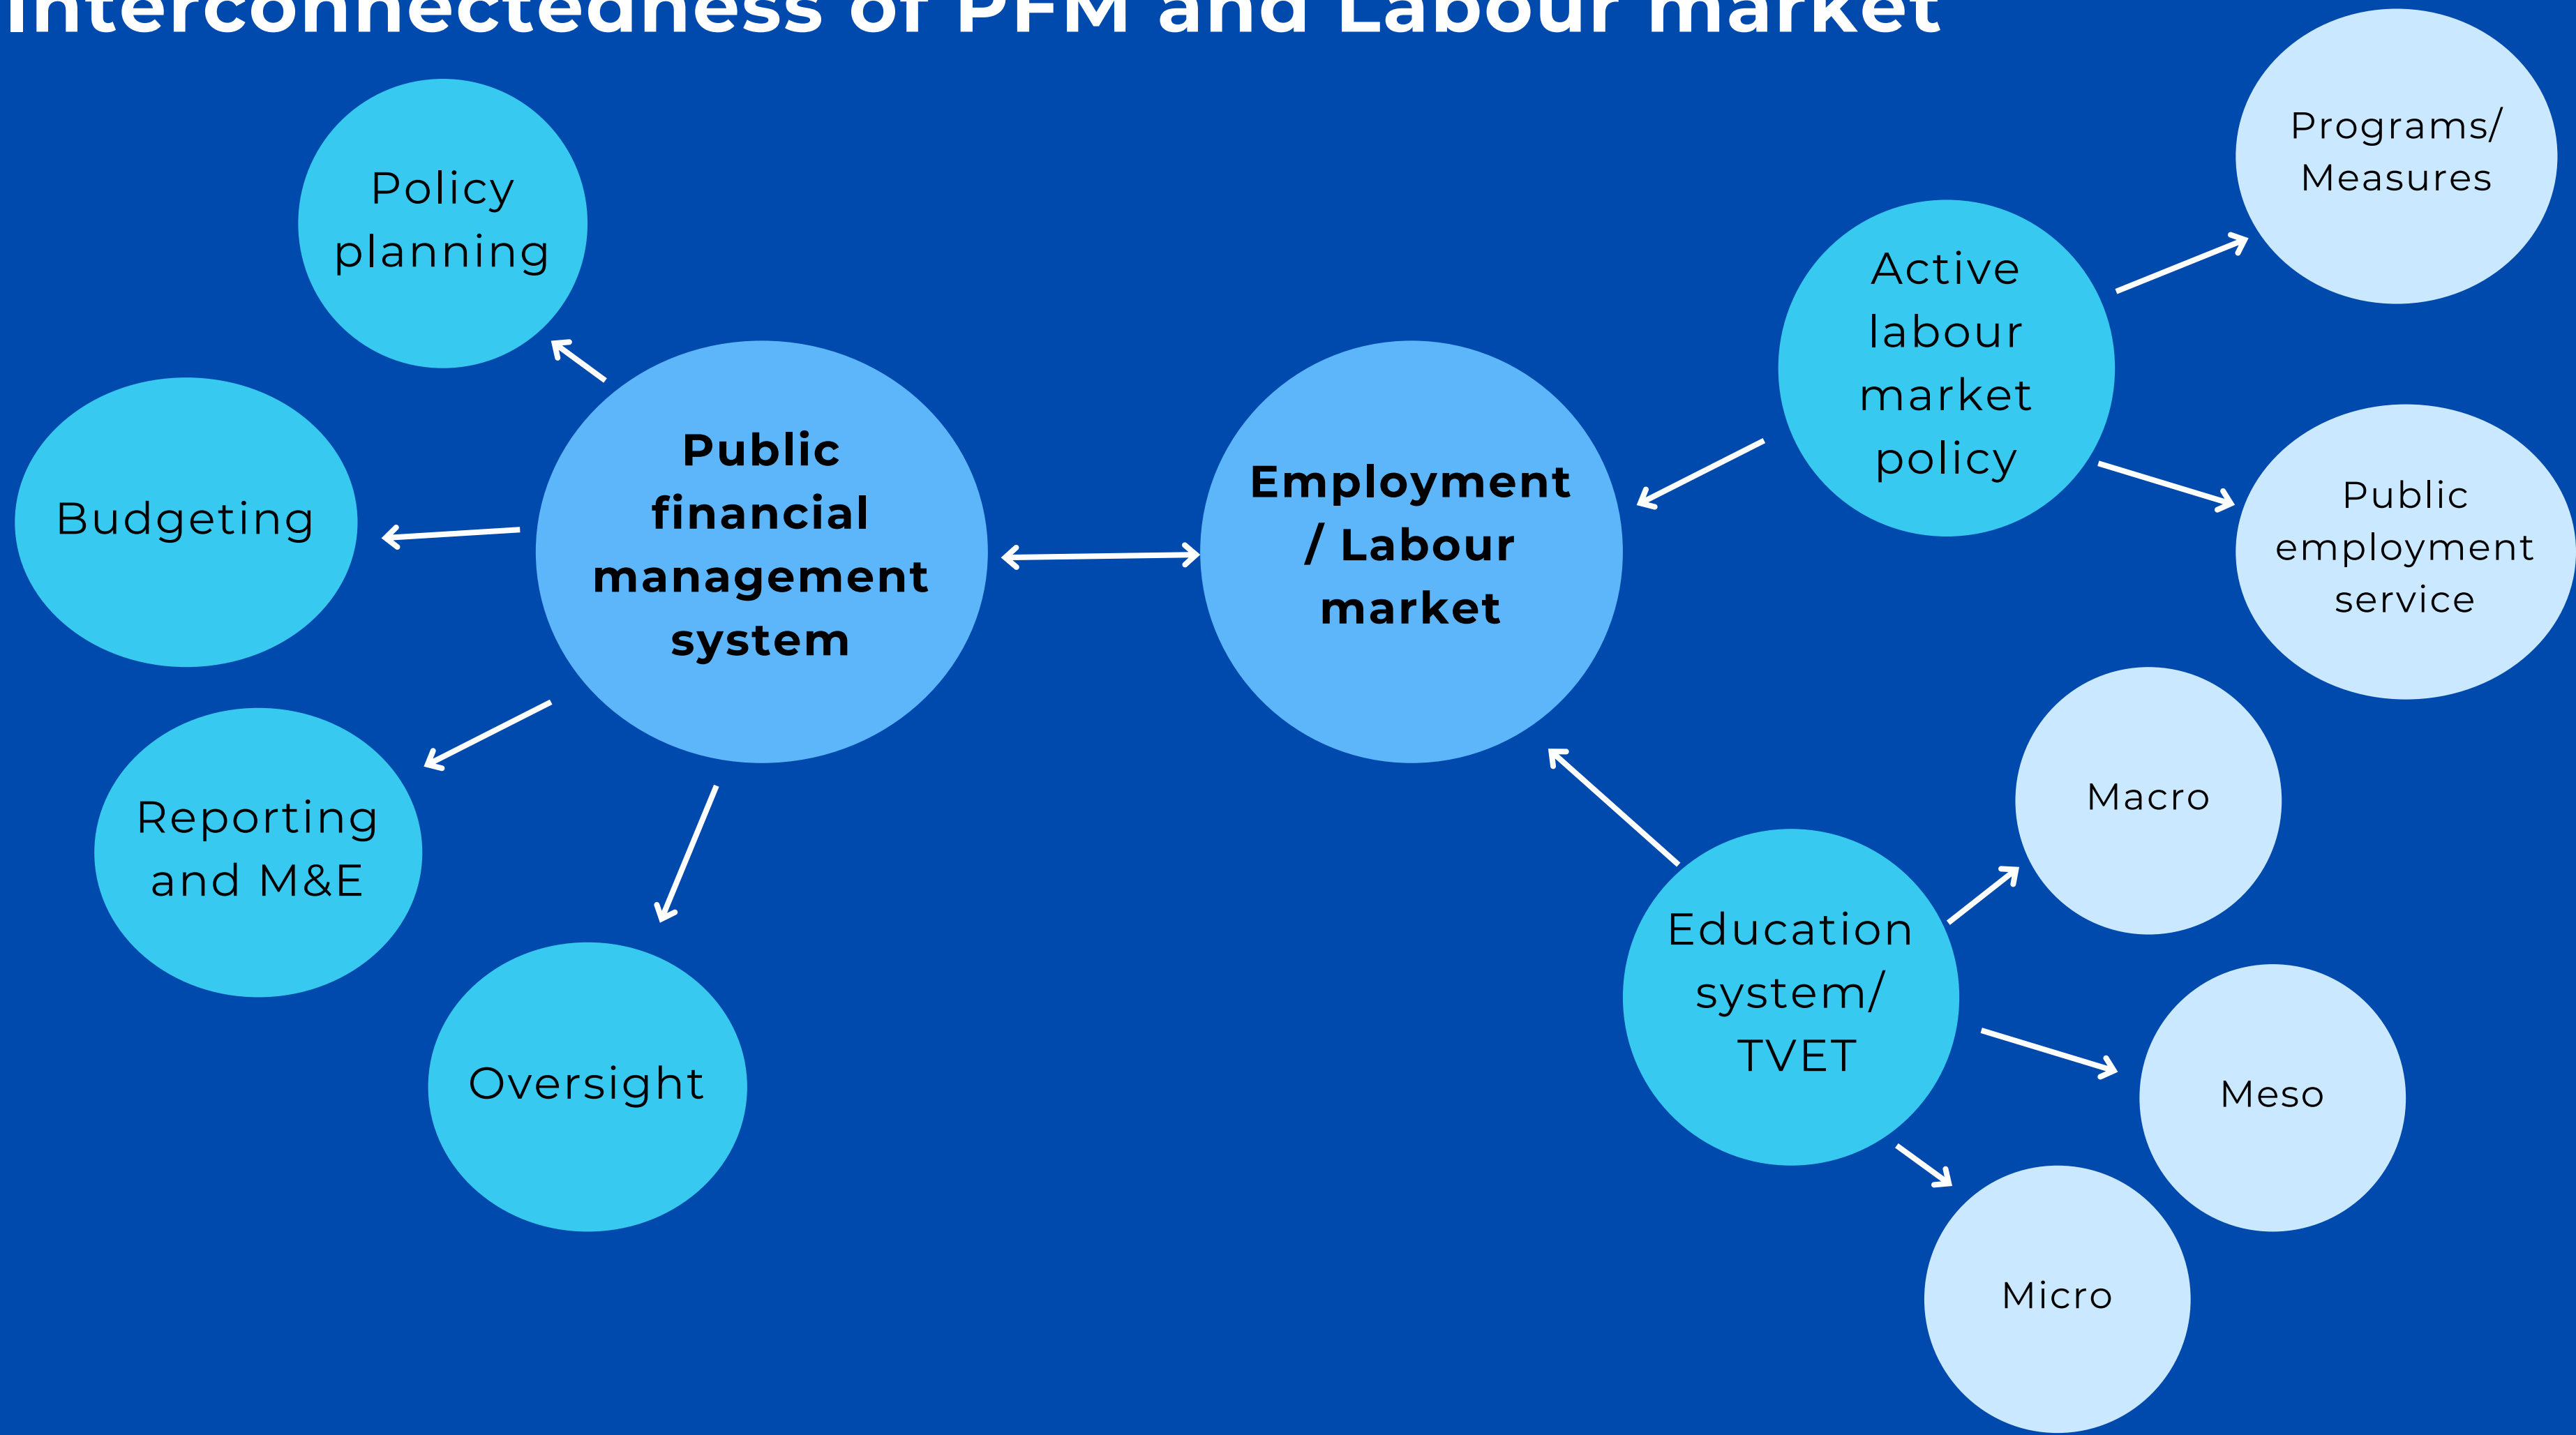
Interconnectedness of PFM and Labour market

Policy planning

Budgeting

Reporting and M&E

Oversight

Public financial management system

Employment / Labour market

Active labour market policy

Programs/ Measures

Public employment service

Education system/ TVET

Macro

Meso

Micro